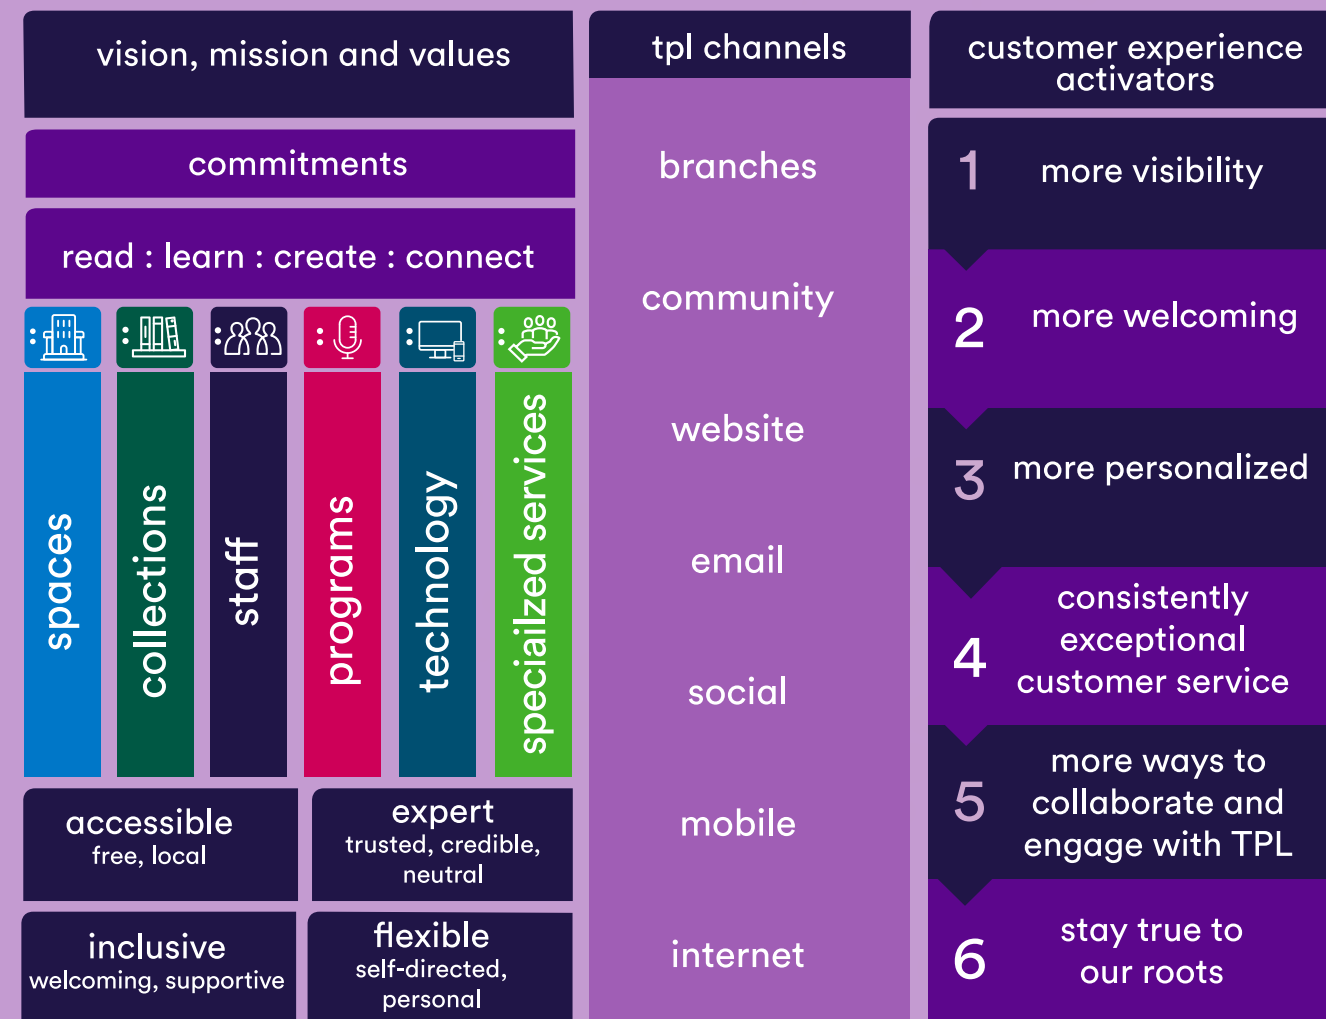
vision, mission and values

commitments

read : learn : create : connect

spaces

collections

staff

programs

technology

specialzed services

accessible
free, local

expert
trusted, credible, neutral

inclusive
welcoming, supportive

flexible
self-directed, personal

tpl channels

branches

community

website

email

social

mobile

internet

customer experience activators

1 more visibility

2 more welcoming

3 more personalized

4 consistently exceptional customer service

5 more ways to collaborate and engage with TPL

6 stay true to our roots